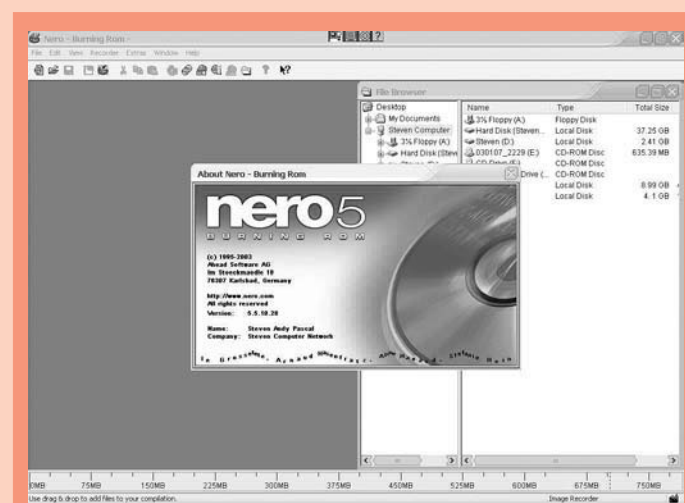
Nero - Burning Rom -

File Edit View Recorder Extras Window Help

File Browser

Desktop
My Documents
Steven Computer
3½ Floppy (A:)
Hard Disk (Stev

| Name | Type | Total Size |
|---|---|---|
| 3½ Floppy (A:) | Floppy Disk | |
| Hard Disk (Steven... | Local Disk | 37.25 GB |
| Steven (D:) | Local Disk | 2.41 GB |
| 030107_2229 (E:) | CD-ROM Disc | 635.39 MB |
| CD Drive (F:) | CD-ROM Disc | |
| Drive (... | CD-ROM Disc | |
| | Local Disk | 8.99 GB |
| | Local Disk | 4.1 GB |

About Nero - Burning Rom

nero 5
BURNING ROM

(c) 1995-2003
Ahead Software AG
Im Stoeckmaedle 18
76307 Karlsbad, Germany

http://www.nero.com
All rights reserved
Version: 5.5.10.28

Name: Steven Andy Pascal
Company: Steven Computer Network

Ia Grassme, Arnaud Weathraz, Alex Hensel, Stefanie Hess

0MB 75MB 150MB 225MB 300MB 375MB 450MB 525MB 600MB 675MB 750MB

Use drag & drop to add files to your compilation.

Image Recorder